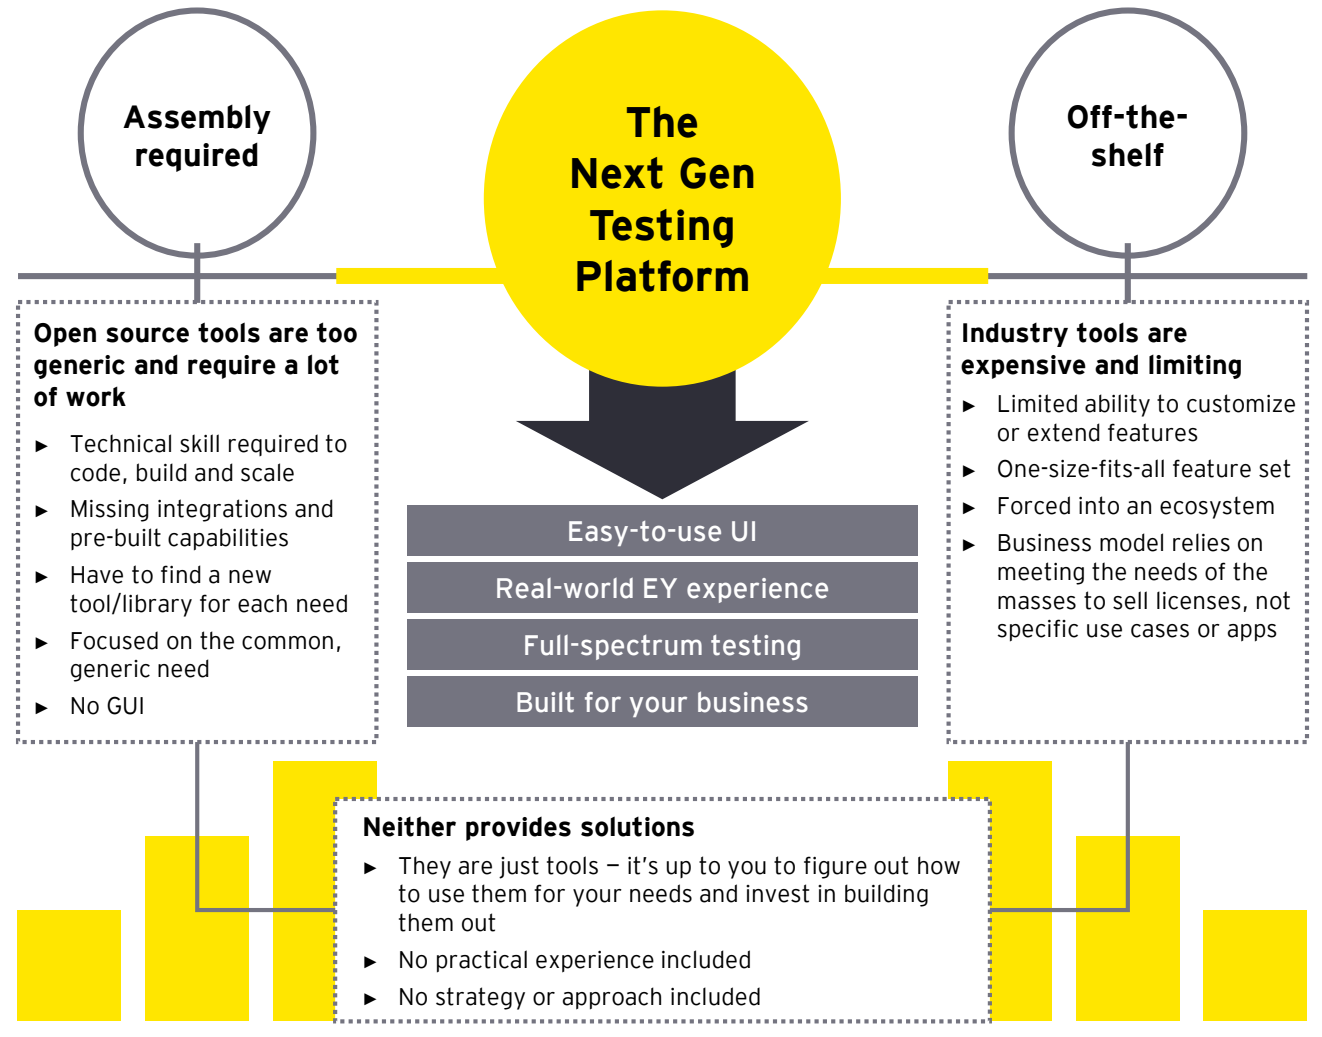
Assembly required

The Next Gen Testing Platform

Off-the-shelf

Open source tools are too generic and require a lot of work

► Technical skill required to code, build and scale
► Missing integrations and pre-built capabilities
► Have to find a new tool/library for each need
► Focused on the common, generic need
► No GUI

Easy-to-use UI

Real-world EY experience

Full-spectrum testing

Built for your business

Industry tools are expensive and limiting

► Limited ability to customize or extend features
► One-size-fits-all feature set
► Forced into an ecosystem
► Business model relies on meeting the needs of the masses to sell licenses, not specific use cases or apps

Neither provides solutions

► They are just tools — it's up to you to figure out how to use them for your needs and invest in building them out
► No practical experience included
► No strategy or approach included